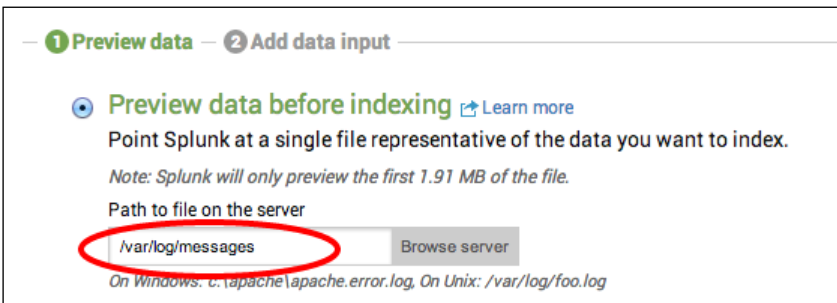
1 Preview data — 2 Add data input

Preview data before indexing Learn more

Point Splunk at a single file representative of the data you want to index.

Note: Splunk will only preview the first 1.91 MB of the file.

Path to file on the server

/var/log/messages

Browse server

On Windows: c:\apache\apache.error.log, On Unix: /var/log/foo.log